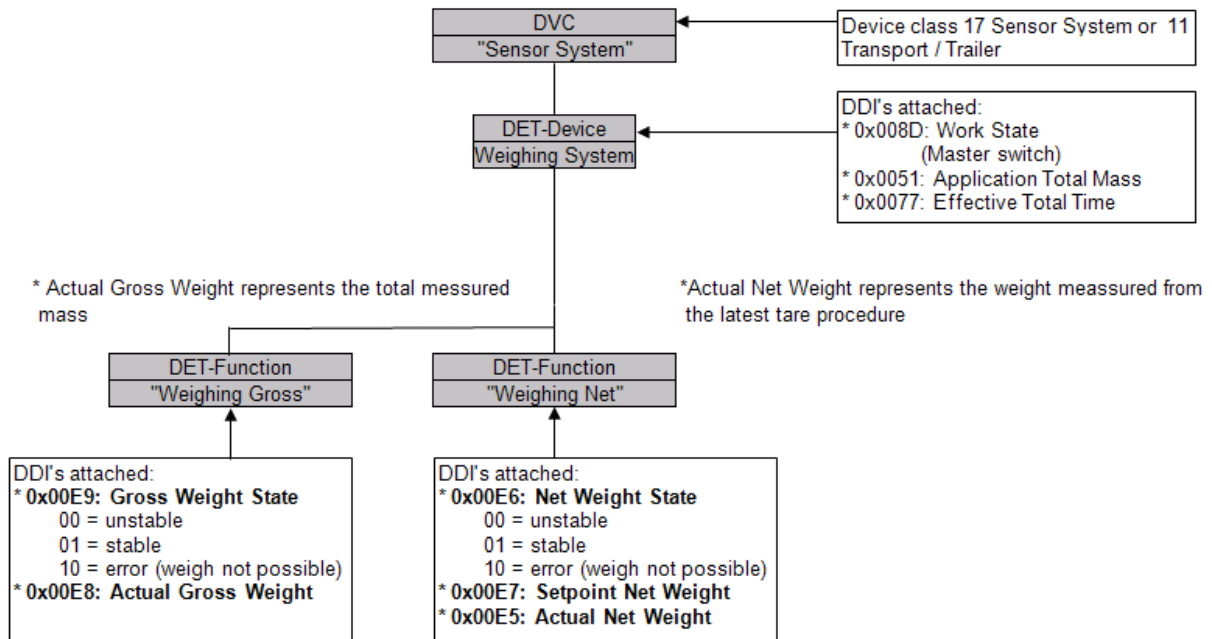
DVC
"Sensor System"

Device class 17 Sensor System or 11 Transport / Trailer

DET-Device
Weighing System

DDI's attached:
* 0x008D: Work State
(Master switch)
* 0x0051: Application Total Mass
* 0x0077: Effective Total Time

* Actual Gross Weight represents the total messured mass

*Actual Net Weight represents the weight meassured from the latest tare procedure

DET-Function
"Weighing Gross"

DET-Function
"Weighing Net"

DDI's attached:
* **0x00E9: Gross Weight State**
00 = unstable
01 = stable
10 = error (weigh not possible)
* **0x00E8: Actual Gross Weight**

DDI's attached:
* **0x00E6: Net Weight State**
00 = unstable
01 = stable
10 = error (weigh not possible)
* **0x00E7: Setpoint Net Weight**
* **0x00E5: Actual Net Weight**